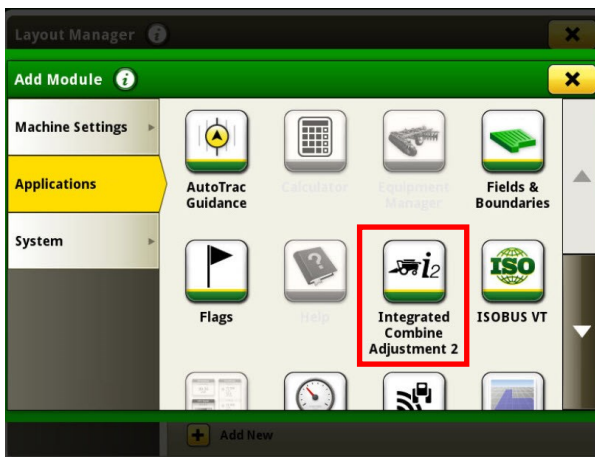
Layout Manager

Add Module

Machine Settings

Applications

System

AutoTrac Guidance

Calculator

Equipment Manager

Fields & Boundaries

Flags

Help

$i_2$

Integrated Combine Adjustment 2

ISO

ISOBUS VT

Add New